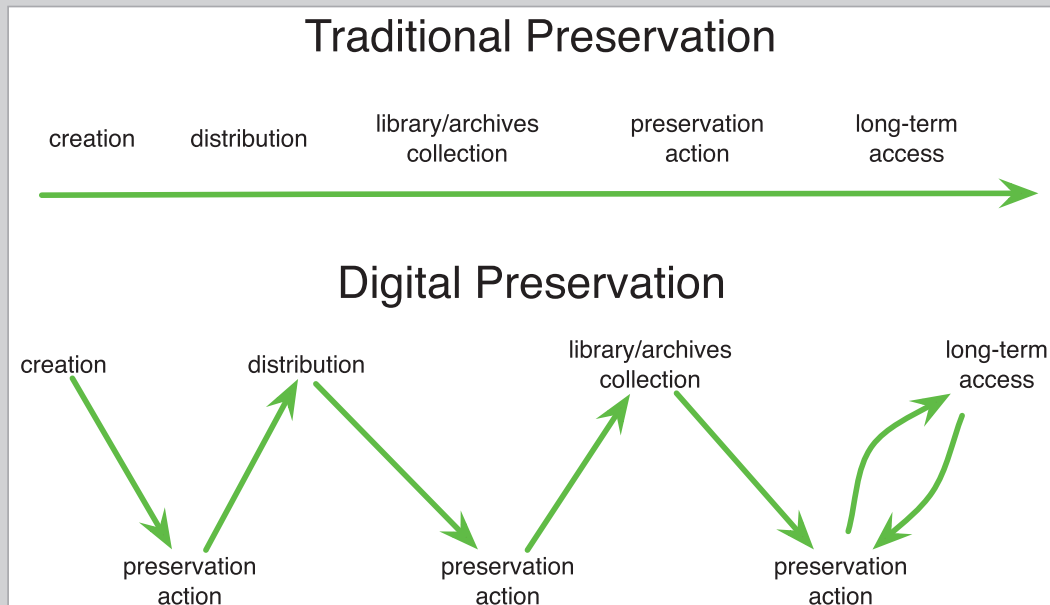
Traditional Preservation

creation

distribution

library/archives collection

preservation action

long-term access

Digital Preservation

creation

distribution

library/archives collection

long-term access

preservation action

preservation action

preservation action